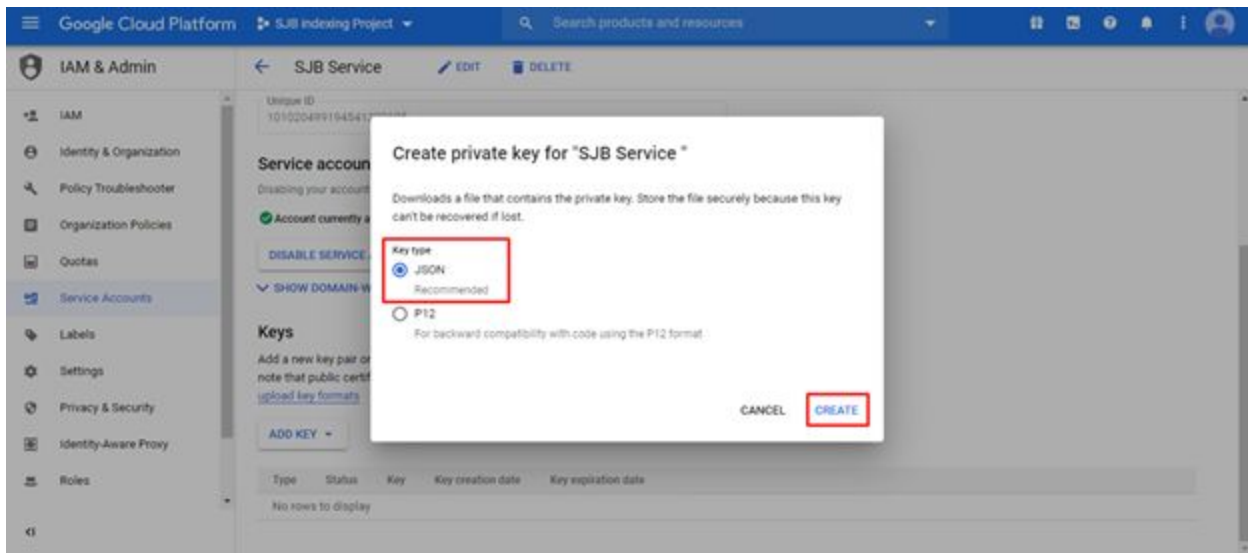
Google Cloud Platform SJB indexing Project

Search products and resources

IAM & Admin

SJB Service EDIT DELETE

IAM
Identity & Organization
Policy Troubleshooter
Organization Policies
Quotas
Service Accounts
Labels
Settings
Privacy & Security
Identity-Aware Proxy
Roles

Unique ID
101020499194541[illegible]

Service accoun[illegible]
Disabling your account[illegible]
Account currently a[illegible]
DISABLE SERVICE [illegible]
SHOW DOMAIN-W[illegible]

Keys
Add a new key pair or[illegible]
note that public certif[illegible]
upload key formats

ADD KEY

| Type | Status | Key | Key creation date | Key expiration date |
|---|---|---|---|---|
| No rows to display | | | | |

Create private key for "SJB Service "

Downloads a file that contains the private key. Store the file securely because this key can't be recovered if lost.

Key type
JSON
Recommended
P12
For backward compatibility with code using the P12 format

CANCEL CREATE